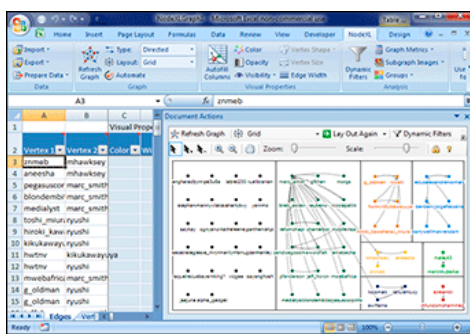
NodeXLGraph1 - Microsoft Excel non-commercial use

Table

Home Insert Page Layout Formulas Data Review View Developer NodeXL Design

Import Export Prepare Data

Refresh Graph

Type: Directed
Layout: Grid
Automate

Autofill Columns

Color
Opacity
Visibility
Vertex Shape
Vertex Size
Edge Width

Dynamic Filters

Graph Metrics
Subgraph Images
Groups

Data Graph Visual Properties Analysis

A3 fx znmeb

| | A | B | C |
|---|---|---|---|
| 1 | | | Visual Prope |
| 2 | Vertex 1 | Vertex 2 | Color | Wi |
| 3 | znmeb | mhawksey | |
| 4 | aneesha | mhawksey | |
| 5 | pegasuscor | marc_smith | |
| 6 | blondembr | marc_smith | |
| 7 | mediatyst | marc_smith | |
| 8 | toshi_miuri | ryushi | |
| 9 | hiroki_kaw | ryushi | |
| 10 | kikukaway | ryushi | |
| 11 | hwtmv | kikukawayuya | |
| 12 | hwtmv | ryushi | |
| 13 | mwebbafric | marc_smith | |
| 14 | g_oldman | ryushi | |
| 15 | g_oldman | ryushi | |
| 16 | | | |

Edges Vert

Document Actions

Refresh Graph Grid Lay Out Again Dynamic Filters

Zoom: Scale:

Ready 100%